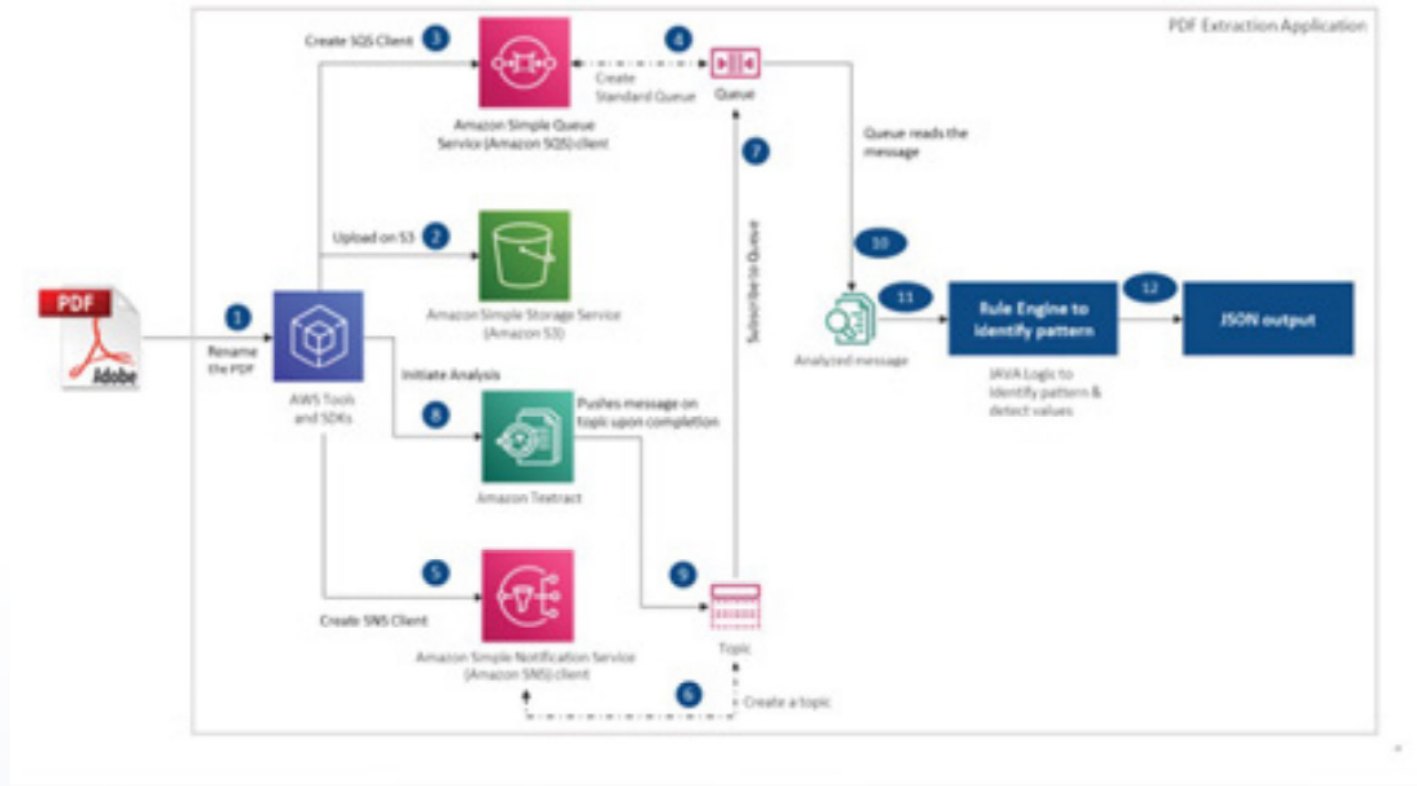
PDF Extraction Application

PDF
Adobe

1
Rename the PDF

AWS Tools and SDKs

Create SQS Client
3
Amazon Simple Queue Service (Amazon SQS) client

4
Create Standard Queue
Queue

Queue reads the message

Upload on S3
2
Amazon Simple Storage Service (Amazon S3)

7
Subscribe to Queue

10
Analyzed message
11
Rule Engine to identify pattern
JAVA Logic to identify pattern & detect values
12
JSON output

Initiate Analysis
8
Pushes message on topic upon completion
Amazon Textract

5
Create SNS Client
Amazon Simple Notification Service (Amazon SNS) client

9
Topic

6
Create a topic